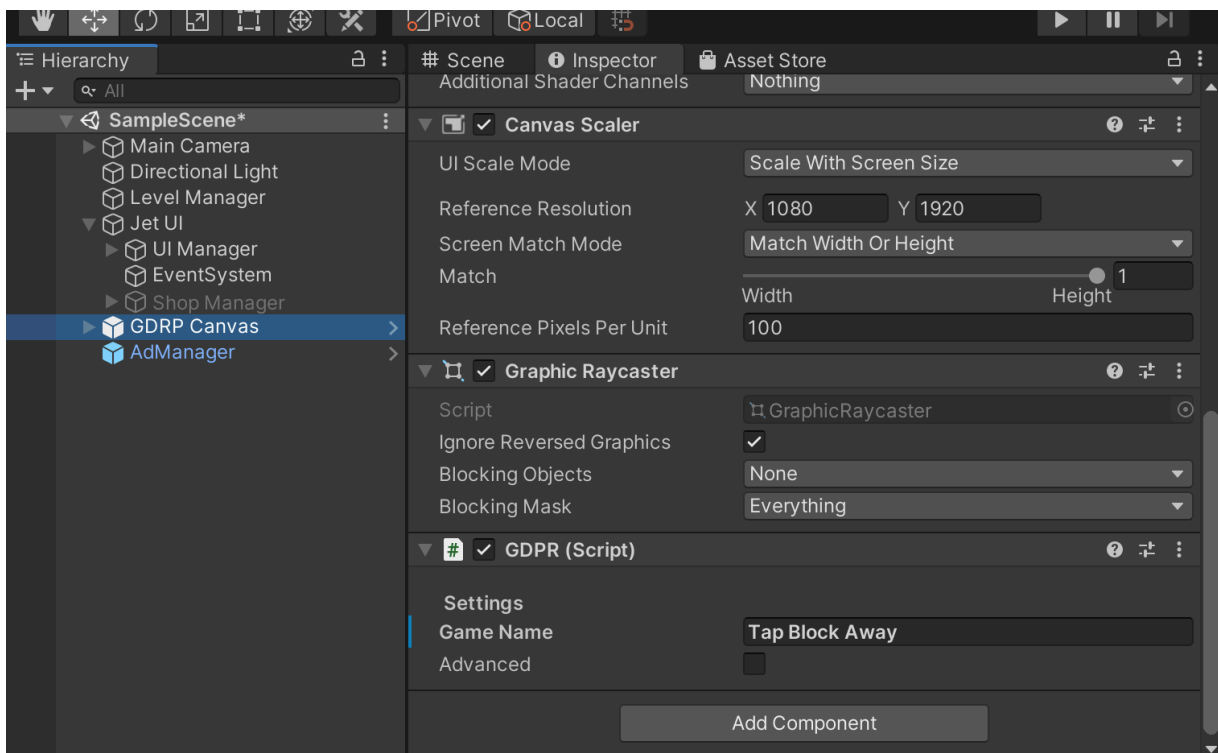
Pivot Local

Hierarchy
+ All
SampleScene*
Main Camera
Directional Light
Level Manager
Jet UI
UI Manager
EventSystem
Shop Manager
GDRP Canvas
AdManager

# Scene
Inspector
Asset Store

Additional Shader Channels | Nothing
Canvas Scaler
UI Scale Mode | Scale With Screen Size
Reference Resolution | X 1080 Y 1920
Screen Match Mode | Match Width Or Height
Match | 1
Width Height
Reference Pixels Per Unit | 100
Graphic Raycaster
Script | GraphicRaycaster
Ignore Reversed Graphics
Blocking Objects | None
Blocking Mask | Everything
GDPR (Script)
Settings
Game Name | Tap Block Away
Advanced
Add Component